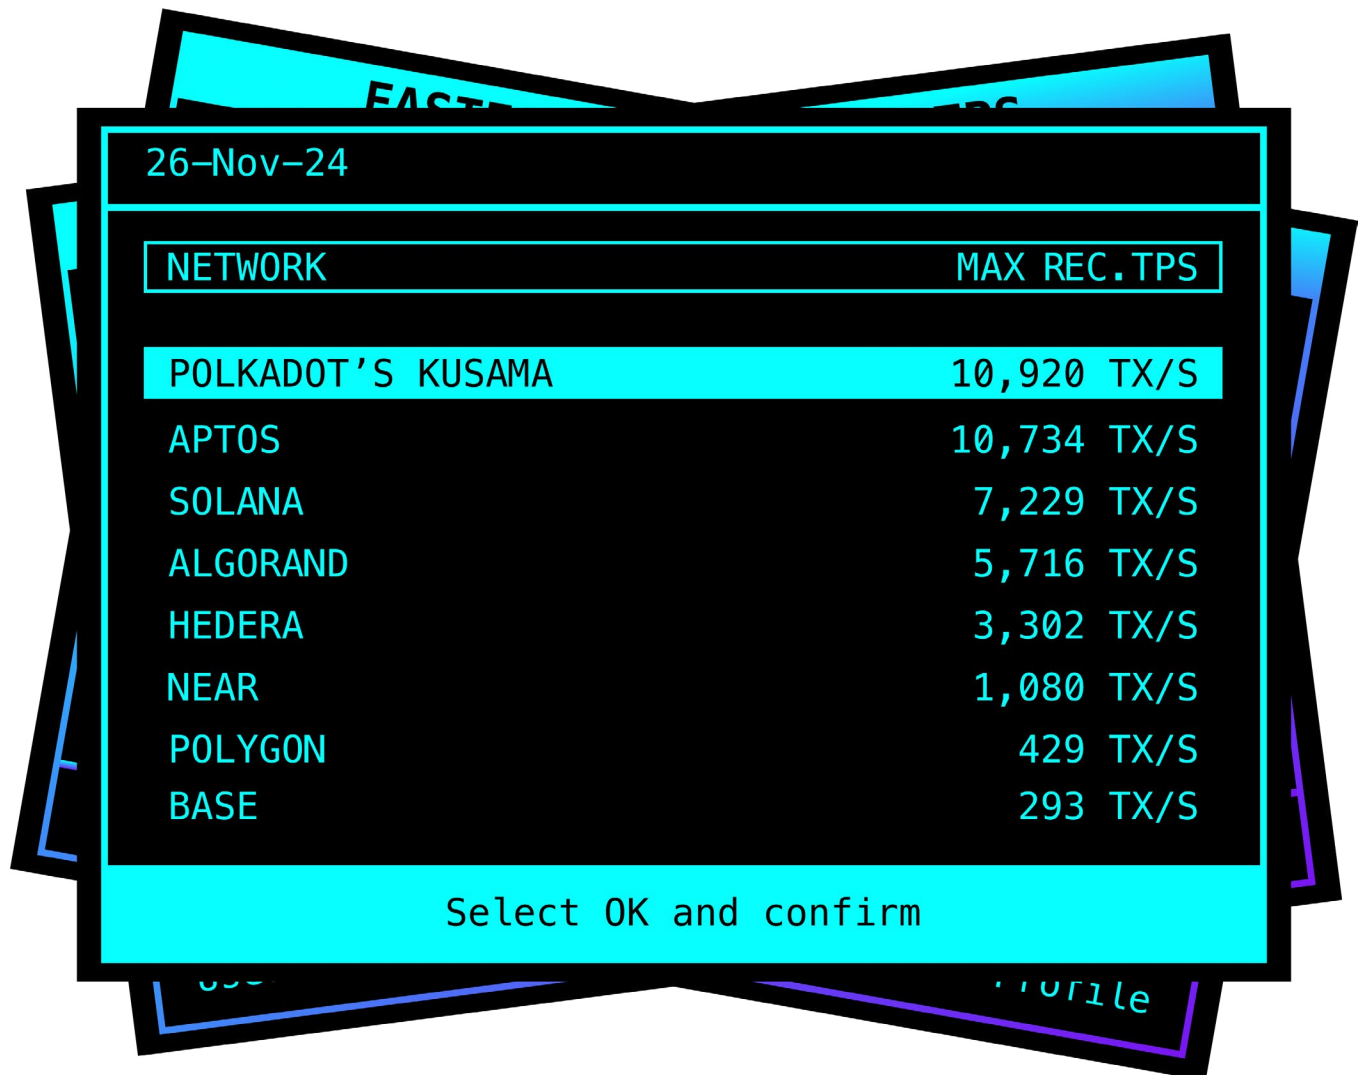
EASTE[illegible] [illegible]TPS

26-Nov-24

| NETWORK | MAX REC.TPS |
|---|---|
| POLKADOT'S KUSAMA | 10,920 TX/S |
| APTOS | 10,734 TX/S |
| SOLANA | 7,229 TX/S |
| ALGORAND | 5,716 TX/S |
| HEDERA | 3,302 TX/S |
| NEAR | 1,080 TX/S |
| POLYGON | 429 TX/S |
| BASE | 293 TX/S |

Select OK and confirm

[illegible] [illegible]rofile